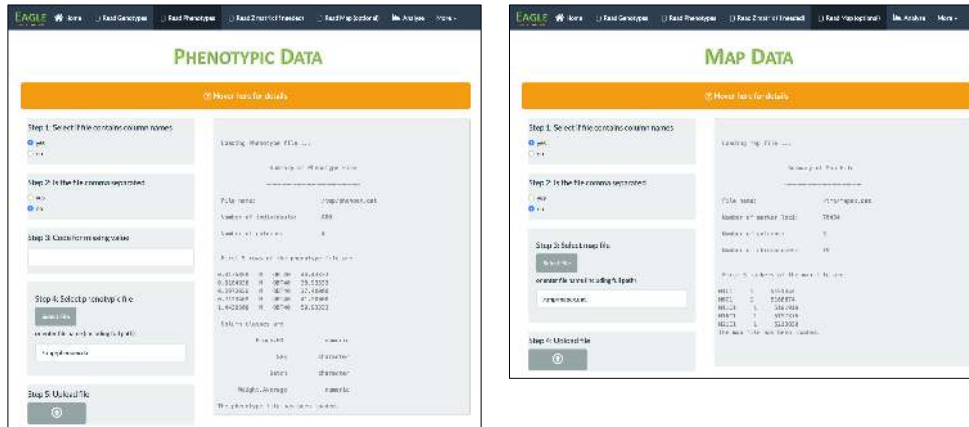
EAGLE Home Read Genotypes Read Phenotypes Read Z matrix (if needed) Read Map (optional) Analysis More

PHENOTYPIC DATA

Hover here for details

Step 1: Select if file contains column names
yes
no

Step 2: Is the file comma separated
yes
no

Step 3: Code for missing values

Step 4: Select phenotypic file
select file
or enter file name (including full path)
/tmp/phenos.dat

Step 5: Upload file

Loading Phenotype file ...

Summary of Phenotype File

File name: /tmp/phenos.dat
Number of individuals: 888
Number of columns: 4

First 5 rows of the phenotype file are
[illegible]

Column classes are
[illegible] numeric
Sex character
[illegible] character
Weight.Average numeric

The phenotypic file has been loaded.

EAGLE Home Read Genotypes Read Phenotypes Read Z matrix (if needed) Read Map (optional) Analysis More

MAP DATA

Hover here for details

Step 1: Select if file contains column names
yes
no

Step 2: Is the file comma separated
yes
no

Step 3: Select map file
select file
or enter file name (including full path)
/tmp/mapfile.dat

Step 4: Upload file

Loading map file ...

Summary of Map File

File name: /tmp/mapfile.dat
Number of marker loci: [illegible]
Number of columns: 3
Number of chromosomes: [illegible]

First 5 rows of the map file are
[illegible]

The map file has been loaded.